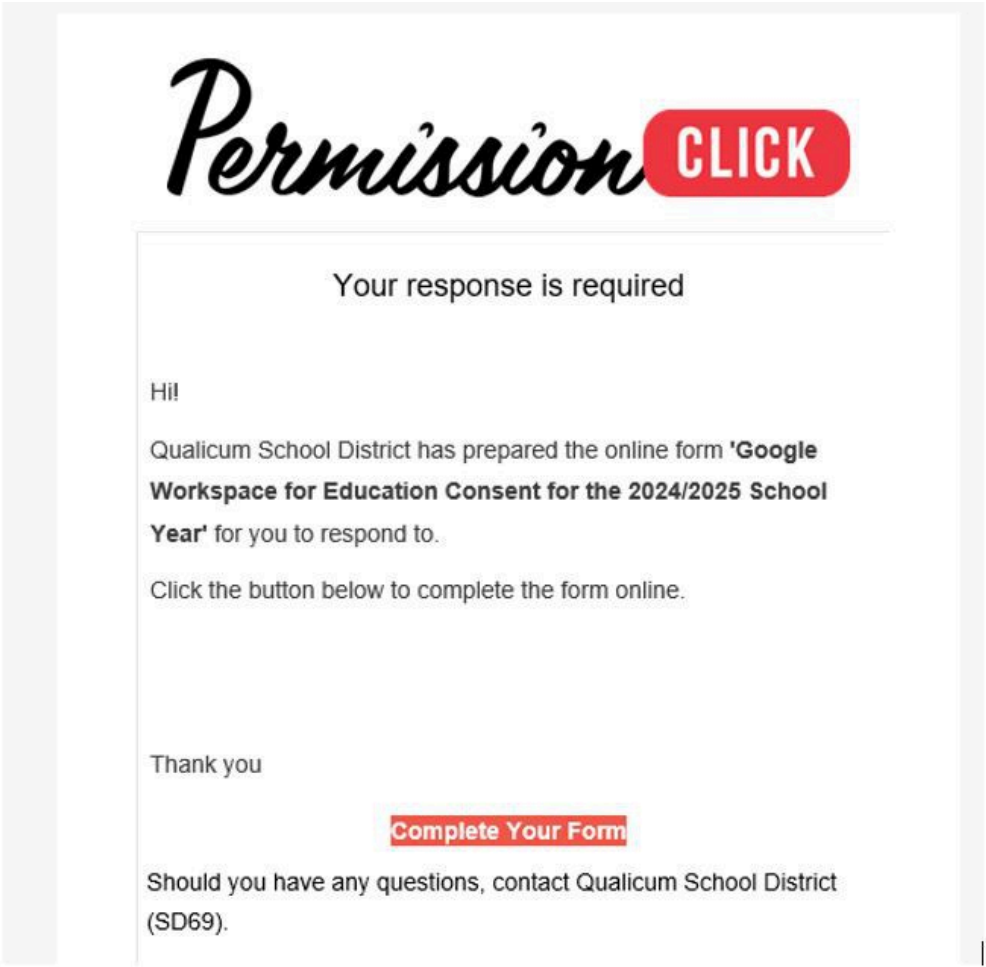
Permission CLICK

Your response is required

Hi!

Qualicum School District has prepared the online form **'Google Workspace for Education Consent for the 2024/2025 School Year'** for you to respond to.

Click the button below to complete the form online.

Thank you

Complete Your Form

Should you have any questions, contact Qualicum School District (SD69).